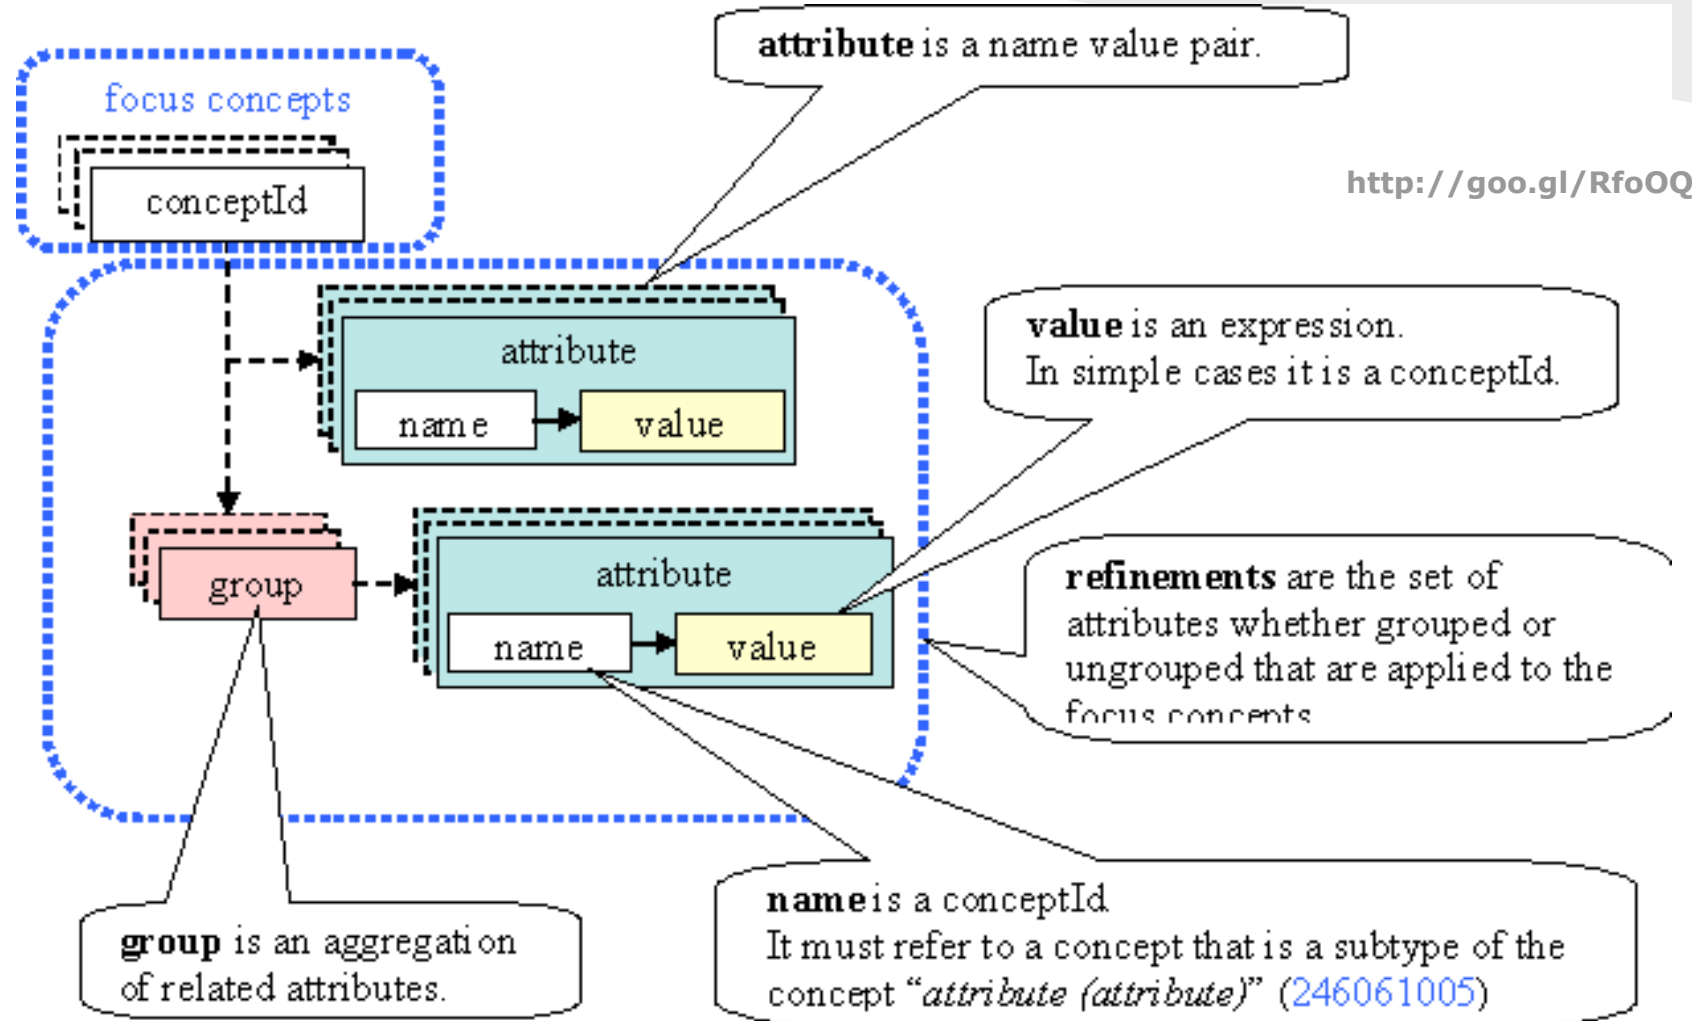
**attribute** is a name value pair.

focus concepts

conceptId

http://goo.gl/RfoOQ

attribute

name

value

**value** is an expression.
In simple cases it is a conceptId.

group

attribute

name

value

**refinements** are the set of attributes whether grouped or ungrouped that are applied to the focus concepts

**group** is an aggregation of related attributes.

**name** is a conceptId
It must refer to a concept that is a subtype of the concept "*attribute (attribute)*" (246061005)